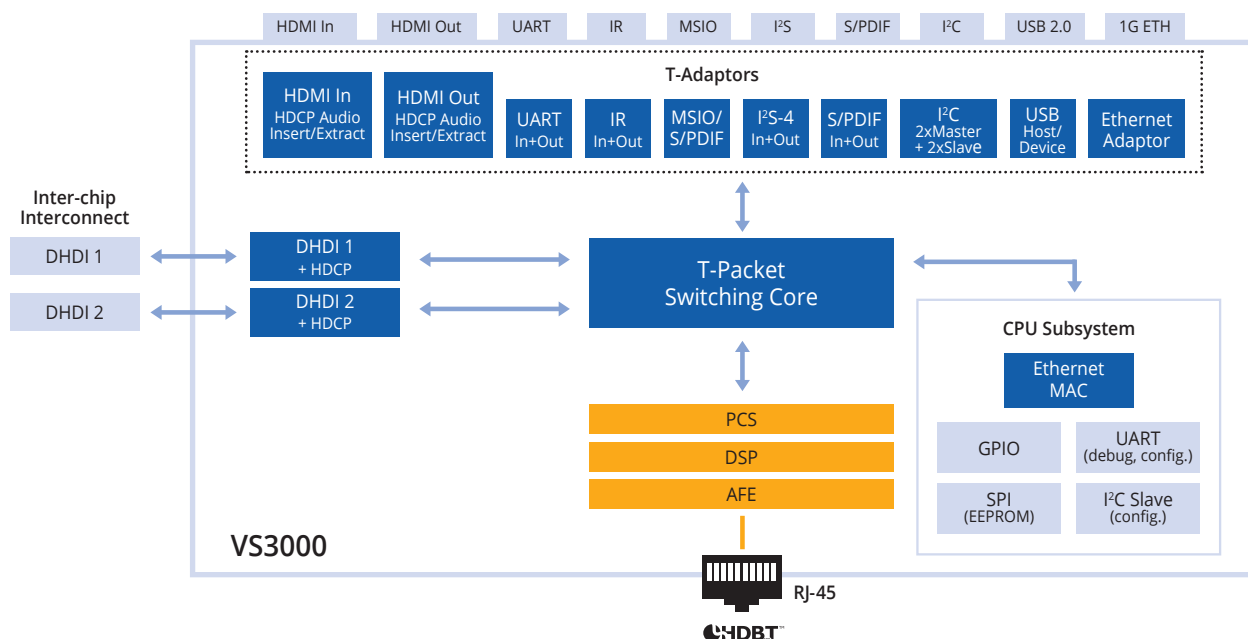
HDMI In
HDMI Out
UART
IR
MSIO
I²S
S/PDIF
I²C
USB 2.0
1G ETH

T-Adaptors

HDMI In
HDCP Audio Insert/Extract

HDMI Out
HDCP Audio Insert/Extract

UART
In+Out

IR
In+Out

MSIO/
S/PDIF

I²S-4
In+Out

S/PDIF
In+Out

I²C
2xMaster
+ 2xSlave

USB
Host/
Device

Ethernet
Adaptor

Inter-chip
Interconnect

DHDI 1

DHDI 2

DHDI 1
+ HDCP

DHDI 2
+ HDCP

T-Packet
Switching Core

CPU Subsystem

Ethernet
MAC

GPIO

UART
(debug, config.)

SPI
(EEPROM)

I²C Slave
(config.)

PCS

DSP

AFE

VS3000

RJ-45

HDBT™